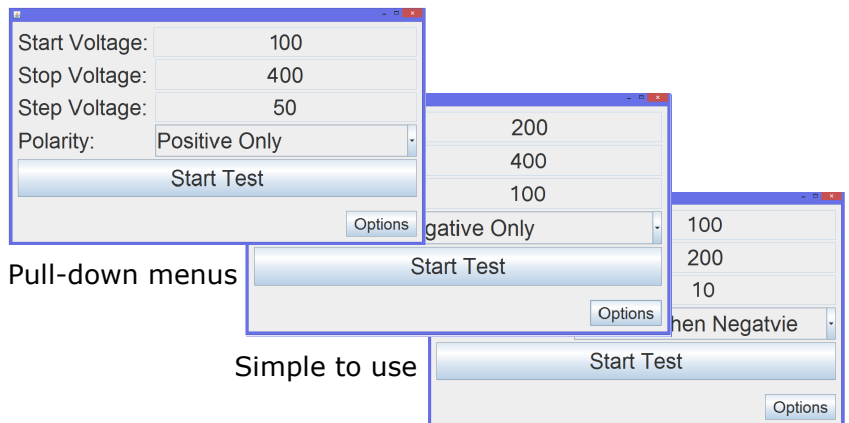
Start Voltage: 100
Stop Voltage: 400
Step Voltage: 50
Polarity: Positive Only
Start Test
Options

200
400
100
gative Only
Start Test
Options

100
200
10
hen Negatvie
Start Test
Options

Pull-down menus

Simple to use